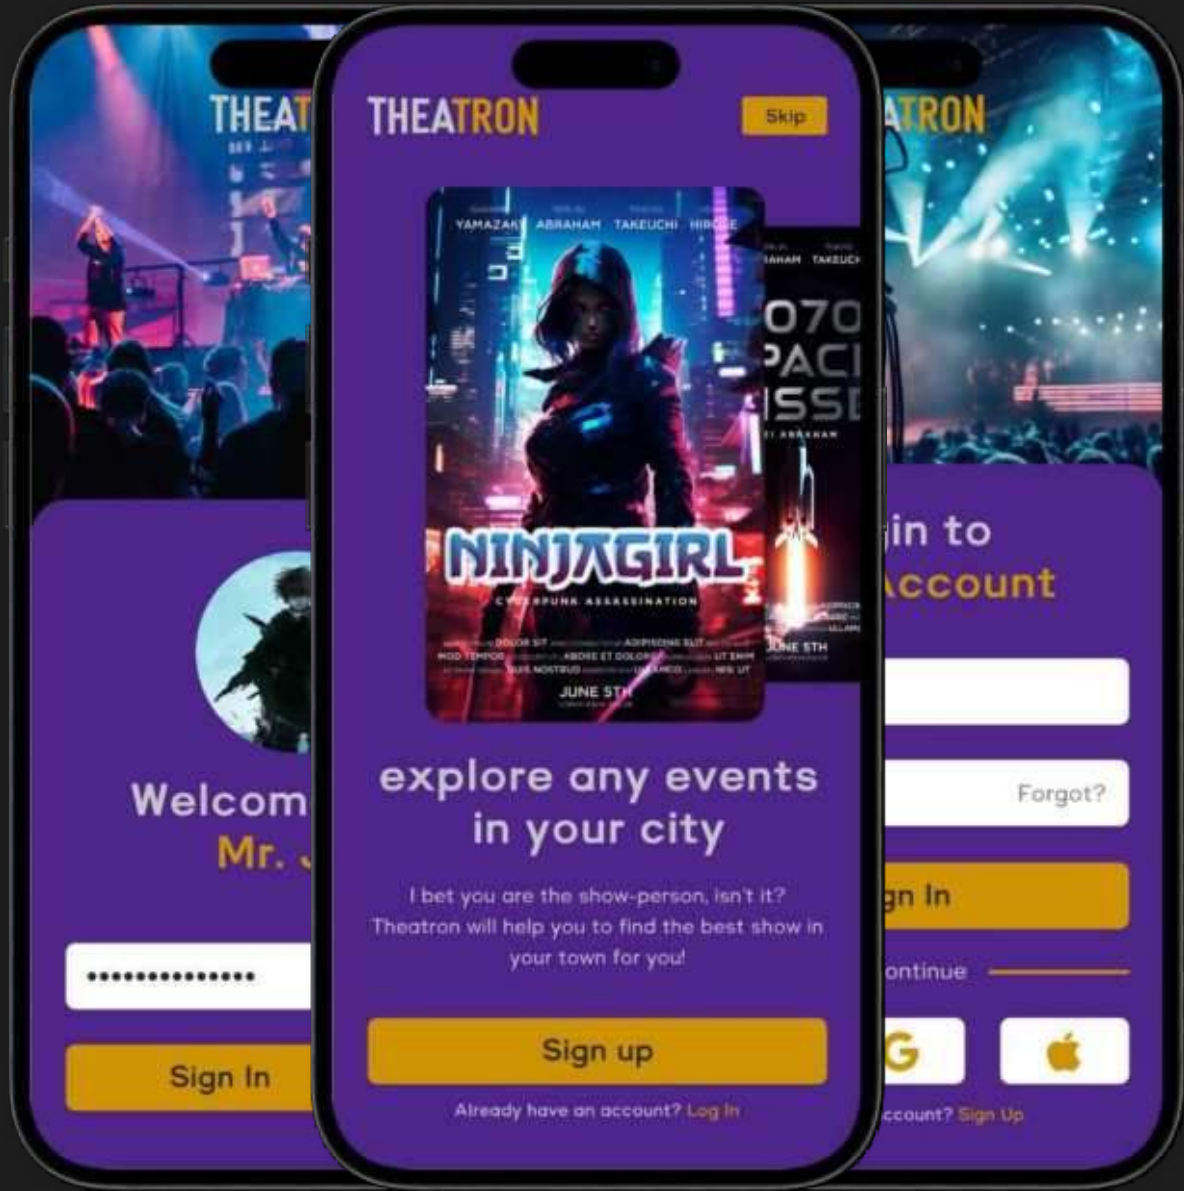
THEAT

Welcom
Mr. J

••••••••••••••••

Sign In

THEATRON

Skip

YAMAZAKI ABRAHAM TAKEUCHI HIROSE

NINJAGIRL

CYBERPUNK ASSASSINATION

DOLOR SIT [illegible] ADIPISCING ELIT
MOD TEMPOR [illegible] ABORE ET DOLORE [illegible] UT ENIM
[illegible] QUIS NOSTRUD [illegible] ULLAMCO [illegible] NISI UT

JUNE 5TH

HAM TAKEUCH

070
PACI
SSE

I ABRAHAM

JUNE 5TH

explore any events in your city

I bet you are the show-person, isn't it? Theatron will help you to find the best show in your town for you!

Sign up

Already have an account? Log In

TRON

in to
Account

Forgot?

gn In

ontinue

ccount? Sign Up